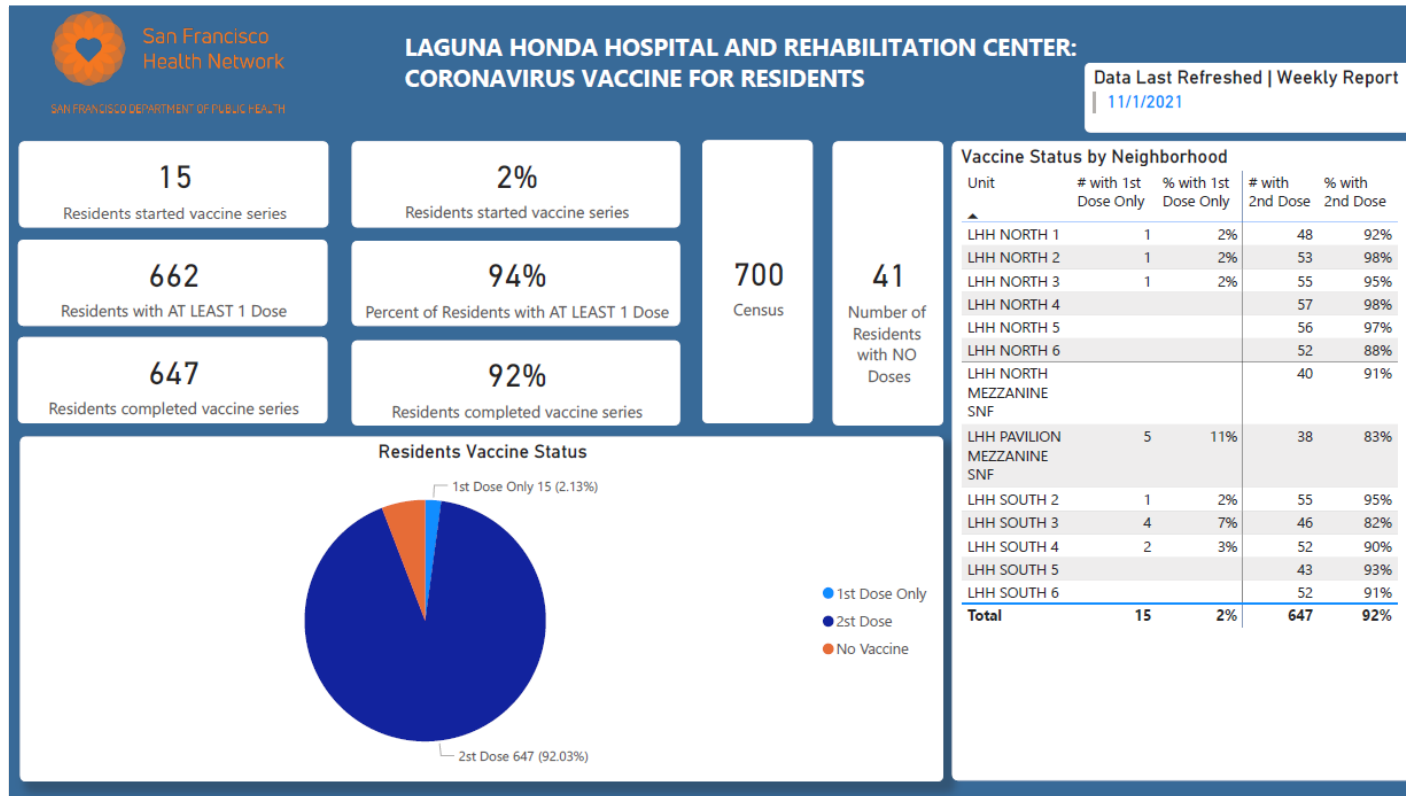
San Francisco Health Network

SAN FRANCISCO DEPARTMENT OF PUBLIC HEALTH

LAGUNA HONDA HOSPITAL AND REHABILITATION CENTER: CORONAVIRUS VACCINE FOR RESIDENTS

Data Last Refreshed | Weekly Report
11/1/2021

15
Residents started vaccine series

2%
Residents started vaccine series

662
Residents with AT LEAST 1 Dose

94%
Percent of Residents with AT LEAST 1 Dose

647
Residents completed vaccine series

92%
Residents completed vaccine series

700
Census

41
Number of Residents with NO Doses

Vaccine Status by Neighborhood

| Unit | # with 1st Dose Only | % with 1st Dose Only | # with 2nd Dose | % with 2nd Dose |
|---|---|---|---|---|
| LHH NORTH 1 | 1 | 2% | 48 | 92% |
| LHH NORTH 2 | 1 | 2% | 53 | 98% |
| LHH NORTH 3 | 1 | 2% | 55 | 95% |
| LHH NORTH 4 | | | 57 | 98% |
| LHH NORTH 5 | | | 56 | 97% |
| LHH NORTH 6 | | | 52 | 88% |
| LHH NORTH MEZZANINE SNF | | | 40 | 91% |
| LHH PAVILION MEZZANINE SNF | 5 | 11% | 38 | 83% |
| LHH SOUTH 2 | 1 | 2% | 55 | 95% |
| LHH SOUTH 3 | 4 | 7% | 46 | 82% |
| LHH SOUTH 4 | 2 | 3% | 52 | 90% |
| LHH SOUTH 5 | | | 43 | 93% |
| LHH SOUTH 6 | | | 52 | 91% |
| Total | 15 | 2% | 647 | 92% |

Residents Vaccine Status

1st Dose Only 15 (2.13%)

2st Dose 647 (92.03%)

1st Dose Only
2st Dose
No Vaccine